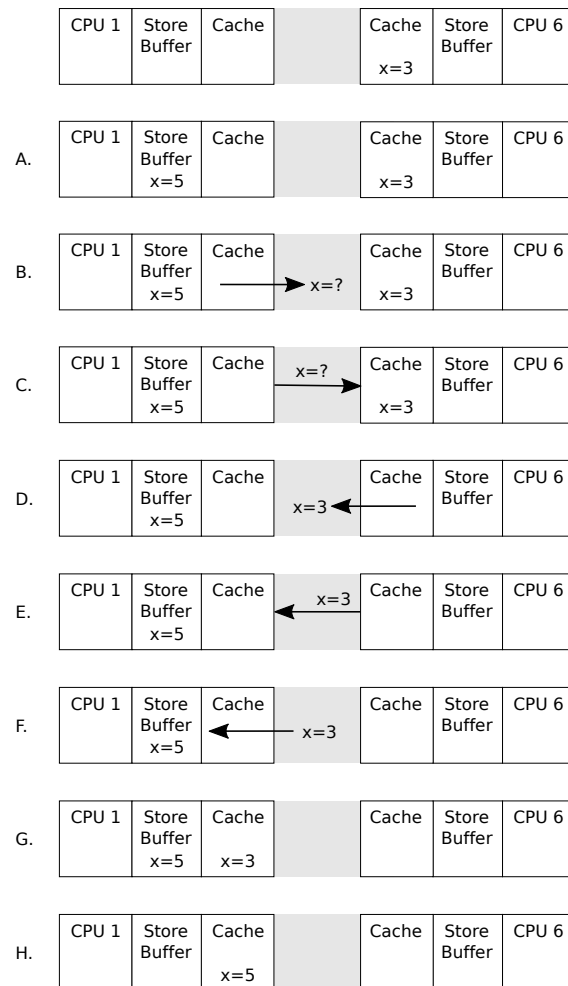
CPU 1 | Store Buffer | Cache | | Cache x=3 | Store Buffer | CPU 6

A. CPU 1 | Store Buffer x=5 | Cache | | Cache x=3 | Store Buffer | CPU 6

B. CPU 1 | Store Buffer x=5 | Cache | x=? | Cache x=3 | Store Buffer | CPU 6

C. CPU 1 | Store Buffer x=5 | Cache | x=? | Cache x=3 | Store Buffer | CPU 6

D. CPU 1 | Store Buffer x=5 | Cache | x=3 | Cache | Store Buffer | CPU 6

E. CPU 1 | Store Buffer x=5 | Cache | x=3 | Cache | Store Buffer | CPU 6

F. CPU 1 | Store Buffer x=5 | Cache | x=3 | Cache | Store Buffer | CPU 6

G. CPU 1 | Store Buffer x=5 | Cache x=3 | | Cache | Store Buffer | CPU 6

H. CPU 1 | Store Buffer | Cache x=5 | | Cache | Store Buffer | CPU 6